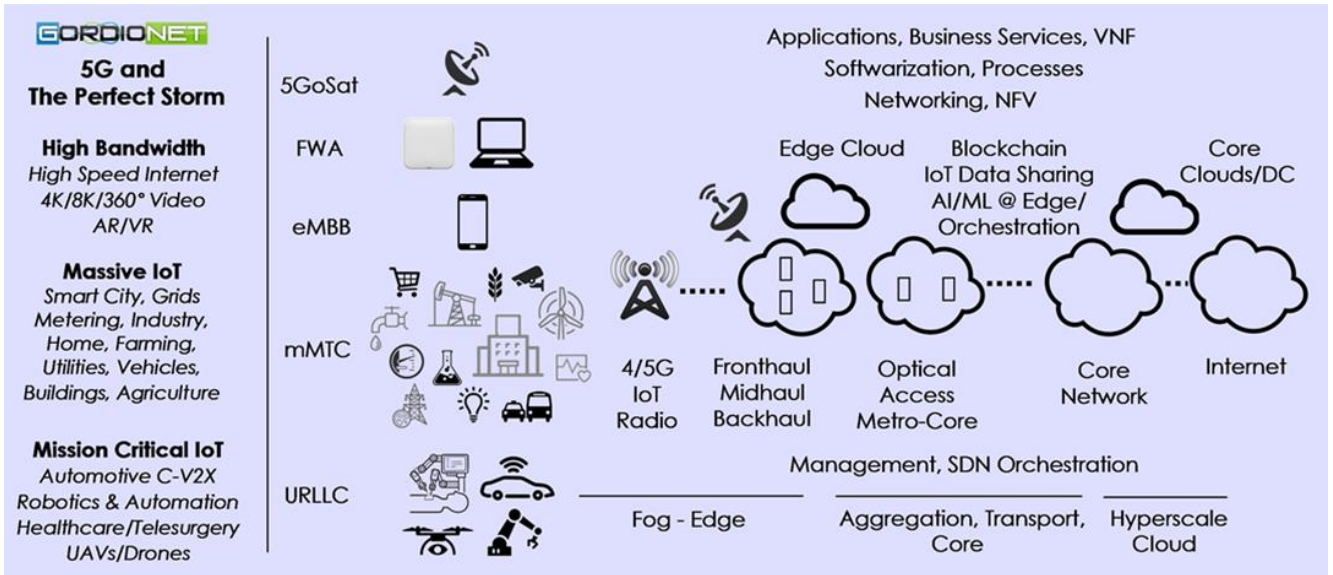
GORDIONET

5G and
The Perfect Storm

High Bandwidth
High Speed Internet
4K/8K/360° Video
AR/VR

Massive IoT
Smart City, Grids
Metering, Industry,
Home, Farming,
Utilities, Vehicles,
Buildings, Agriculture

Mission Critical IoT
Automotive C-V2X
Robotics & Automation
Healthcare/Telesurgery
UAVs/Drones

5GoSat

FWA

eMBB

mMTC

URLLC

Applications, Business Services, VNF
Softwarization, Processes
Networking, NFV

Edge Cloud

Blockchain
IoT Data Sharing
AI/ML @ Edge/
Orchestration

Core
Clouds/DC

4/5G
IoT
Radio

Fronthaul
Midhaul
Backhaul

Optical
Access
Metro-Core

Core
Network

Internet

Management, SDN Orchestration

Fog - Edge

Aggregation, Transport,
Core

Hyperscale
Cloud